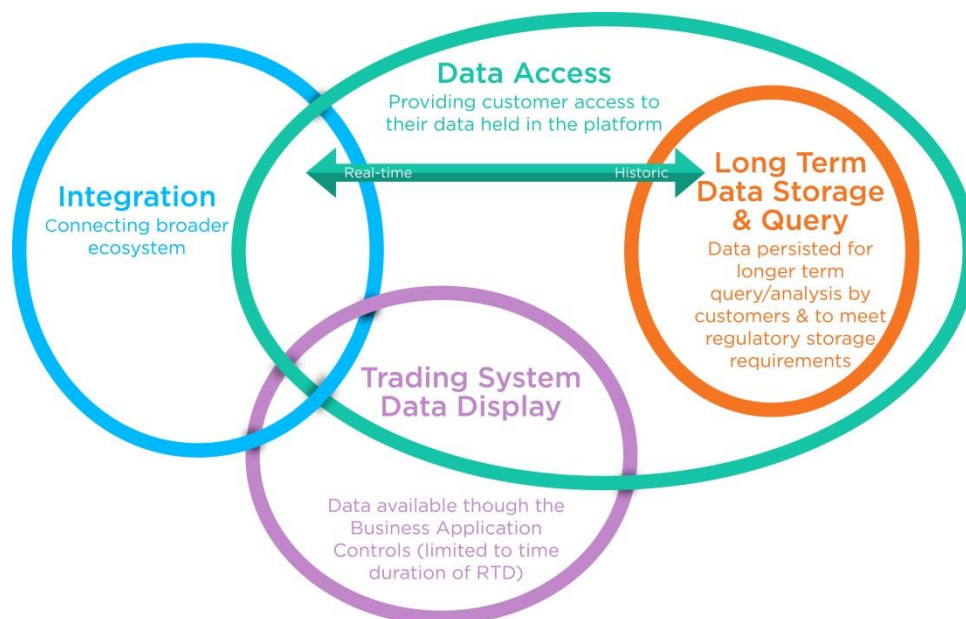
Data Access
Providing customer access to their data held in the platform

Real-time
Historic

Integration
Connecting broader ecosystem

Long Term Data Storage & Query
Data persisted for longer term query/analysis by customers & to meet regulatory storage requirements

Trading System Data Display

Data available though the Business Application Controls (limited to time duration of RTD)